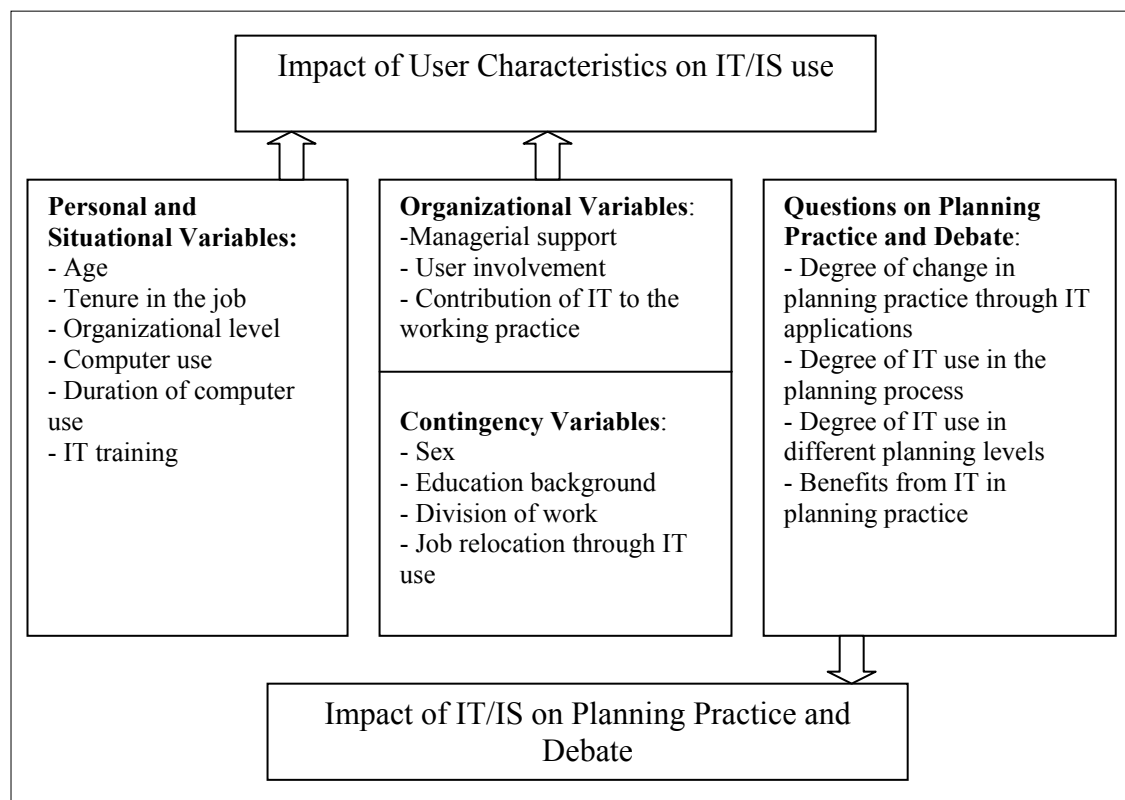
Impact of User Characteristics on IT/IS use

**Personal and Situational Variables:**
- Age
- Tenure in the job
- Organizational level
- Computer use
- Duration of computer use
- IT training

**Organizational Variables**:
-Managerial support
- User involvement
- Contribution of IT to the working practice

**Contingency Variables**:
- Sex
- Education background
- Division of work
- Job relocation through IT use

**Questions on Planning Practice and Debate**:
- Degree of change in planning practice through IT applications
- Degree of IT use in the planning process
- Degree of IT use in different planning levels
- Benefits from IT in planning practice

Impact of IT/IS on Planning Practice and Debate